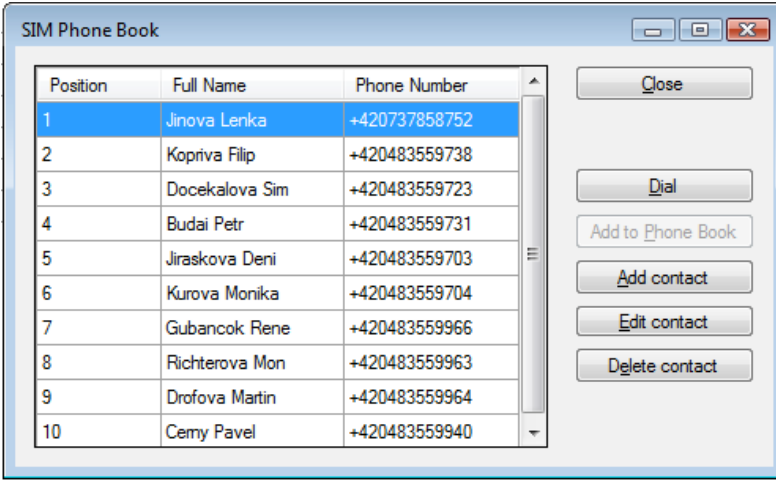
SIM Phone Book

| Position | Full Name | Phone Number |
|---|---|---|
| 1 | Jinova Lenka | +420737858752 |
| 2 | Kopriva Filip | +420483559738 |
| 3 | Docekalova Sim | +420483559723 |
| 4 | Budai Petr | +420483559731 |
| 5 | Jiraskova Deni | +420483559703 |
| 6 | Kurova Monika | +420483559704 |
| 7 | Gubancok Rene | +420483559966 |
| 8 | Richterova Mon | +420483559963 |
| 9 | Drofova Martin | +420483559964 |
| 10 | Cemy Pavel | +420483559940 |

Close

Dial

Add to Phone Book

Add contact

Edit contact

Delete contact